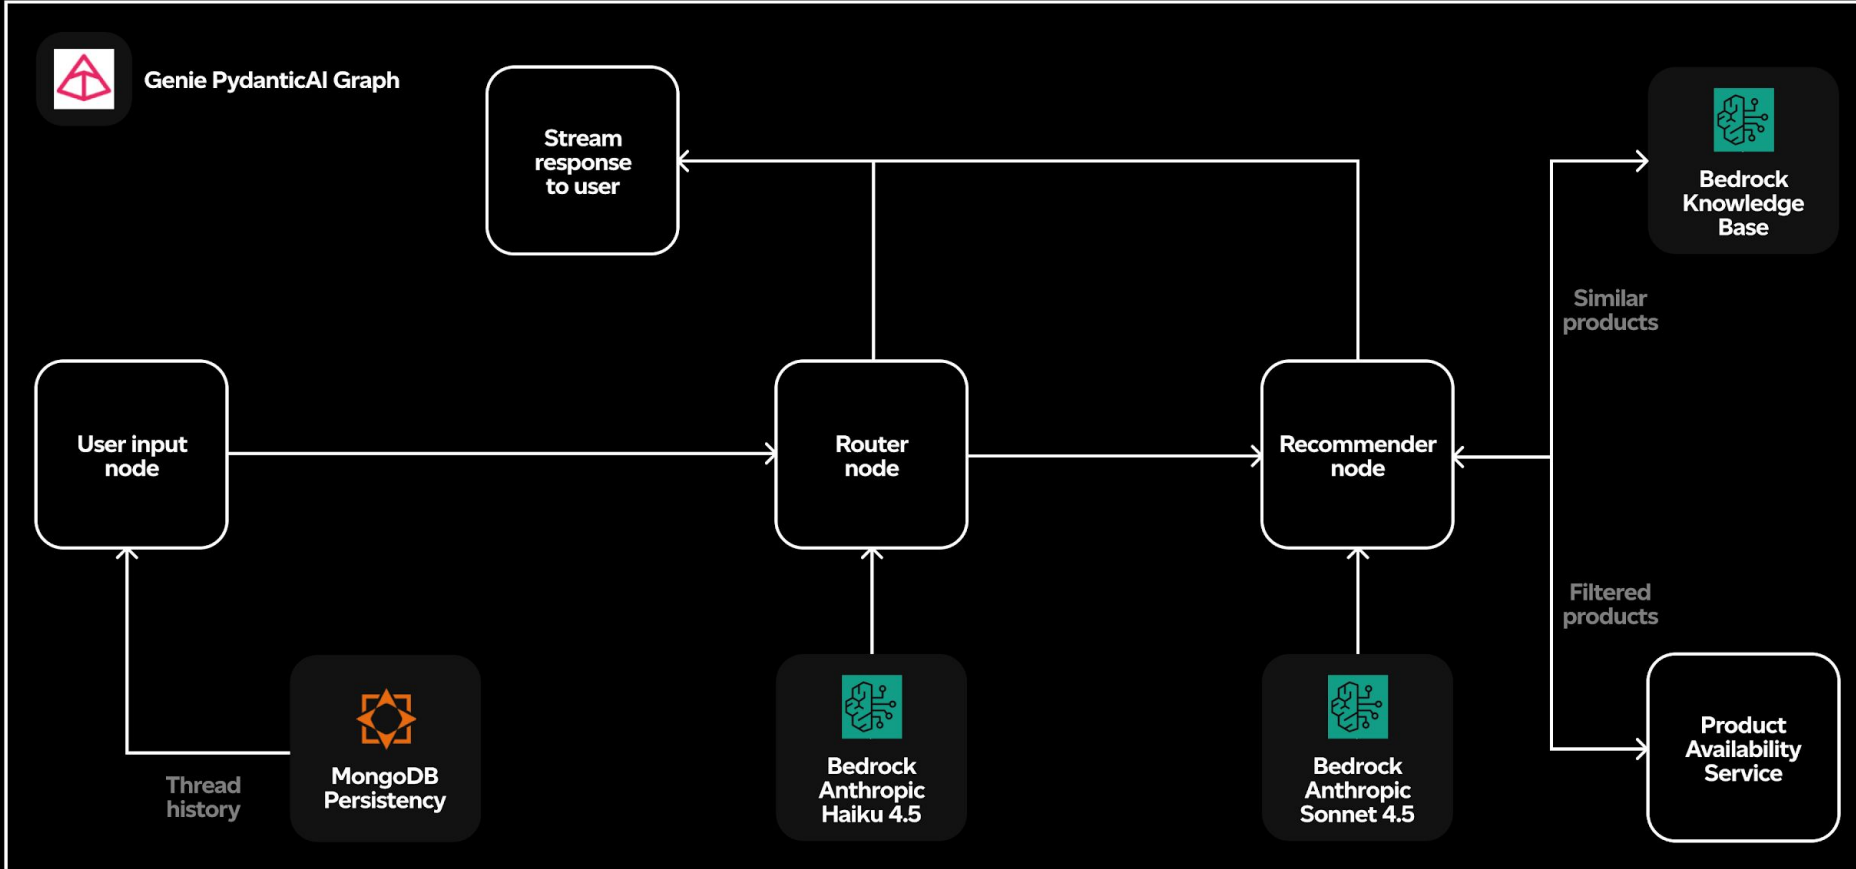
Genie PydanticAI Graph

Stream response to user

Bedrock Knowledge Base

Similar products

User input node

Router node

Recommender node

Filtered products

Product Availability Service

Thread history

MongoDB Persistency

Bedrock Anthropic Haiku 4.5

Bedrock Anthropic Sonnet 4.5